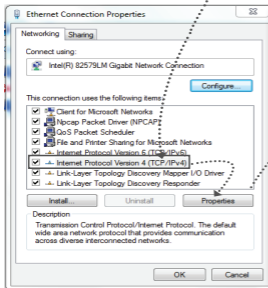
Ethernet Connection Properties

Networking Sharing

Connect using:

Intel(R) 82579LM Gigabit Network Connection

Configure...

This connection uses the following items:

Client for Microsoft Networks
Npcap Packet Driver (NPCAP)
QoS Packet Scheduler
File and Printer Sharing for Microsoft Networks
Internet Protocol Version 6 (TCP/IPv6)
Internet Protocol Version 4 (TCP/IPv4)
Link-Layer Topology Discovery Mapper I/O Driver
Link-Layer Topology Discovery Responder

Install... Uninstall Properties

Description

Transmission Control Protocol/Internet Protocol. The default wide area network protocol that provides communication across diverse interconnected networks.

OK Cancel